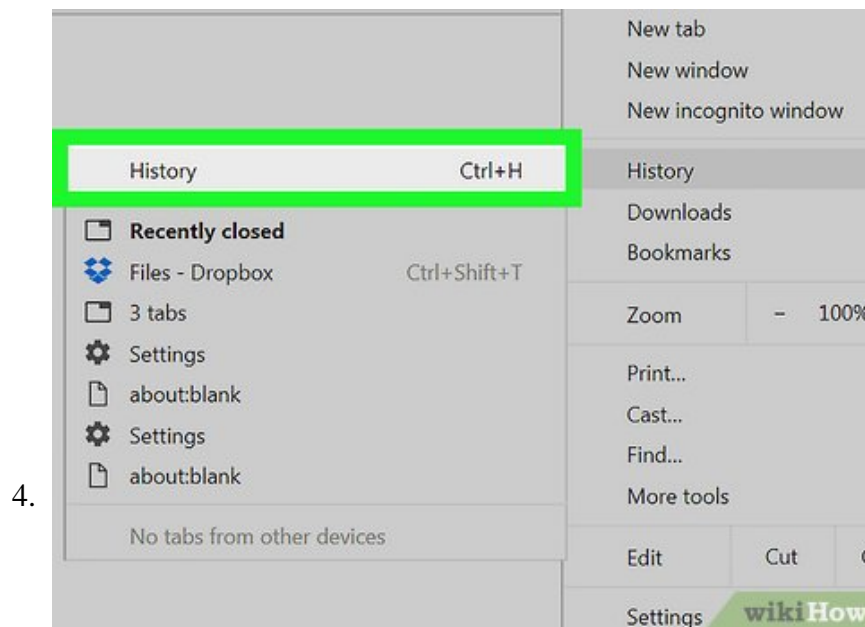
4.

History Ctrl+H

Recently closed

Files - Dropbox Ctrl+Shift+T

3 tabs

Settings

about:blank

Settings

about:blank

No tabs from other devices

New tab

New window

New incognito window

History

Downloads

Bookmarks

Zoom – 100%

Print...

Cast...

Find...

More tools

Edit Cut

Settings

wikiHow